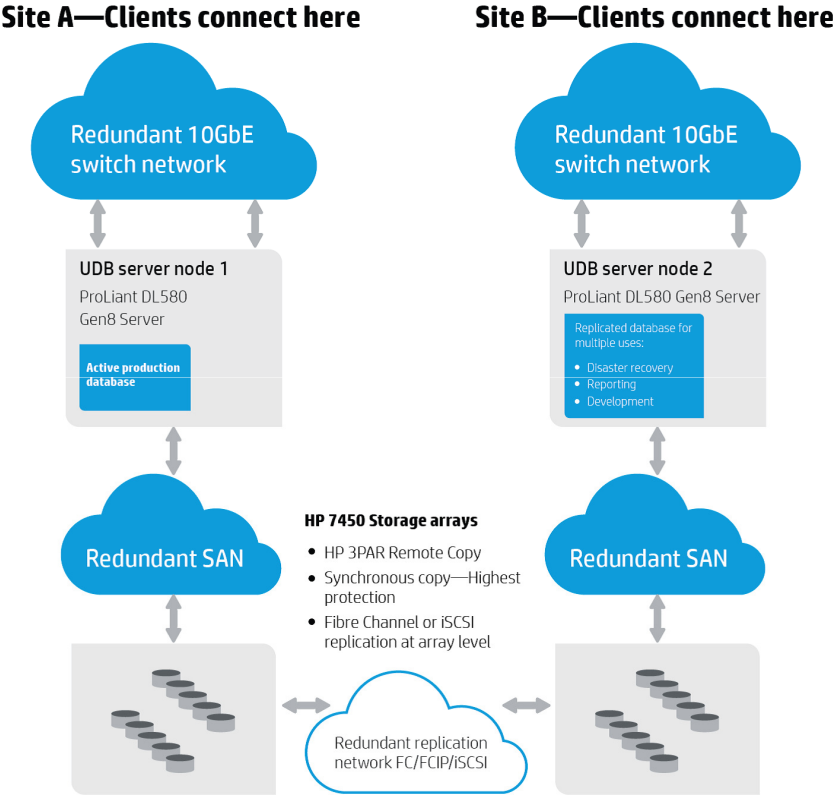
Site A—Clients connect here

Redundant 10GbE switch network

UDB server node 1

ProLiant DL580 Gen8 Server

Active production database

Redundant SAN

Site B—Clients connect here

Redundant 10GbE switch network

UDB server node 2

ProLiant DL580 Gen8 Server

Replicated database for multiple uses:

- Disaster recovery
- Reporting
- Development

Redundant SAN

HP 7450 Storage arrays

- HP 3PAR Remote Copy
- Synchronous copy—Highest protection
- Fibre Channel or iSCSI replication at array level

Redundant replication network FC/FCIP/iSCSI